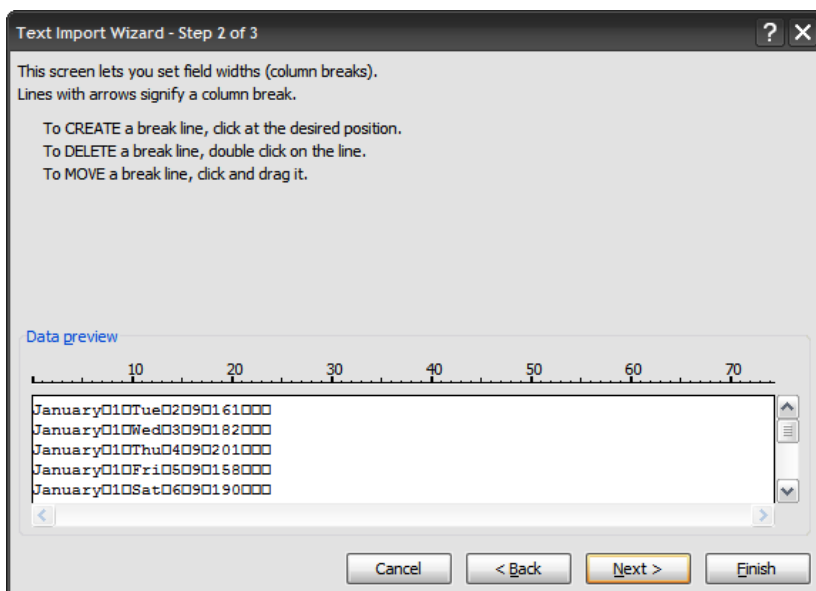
Text Import Wizard - Step 2 of 3

This screen lets you set field widths (column breaks).
Lines with arrows signify a column break.

To CREATE a break line, click at the desired position.
To DELETE a break line, double click on the line.
To MOVE a break line, click and drag it.

Data preview

10 20 30 40 50 60 70

January□1□Tue□2□9□161□□□
January□1□Wed□3□9□182□□□
January□1□Thu□4□9□201□□□
January□1□Fri□5□9□158□□□
January□1□Sat□6□9□190□□□

Cancel
< Back
Next >
Finish